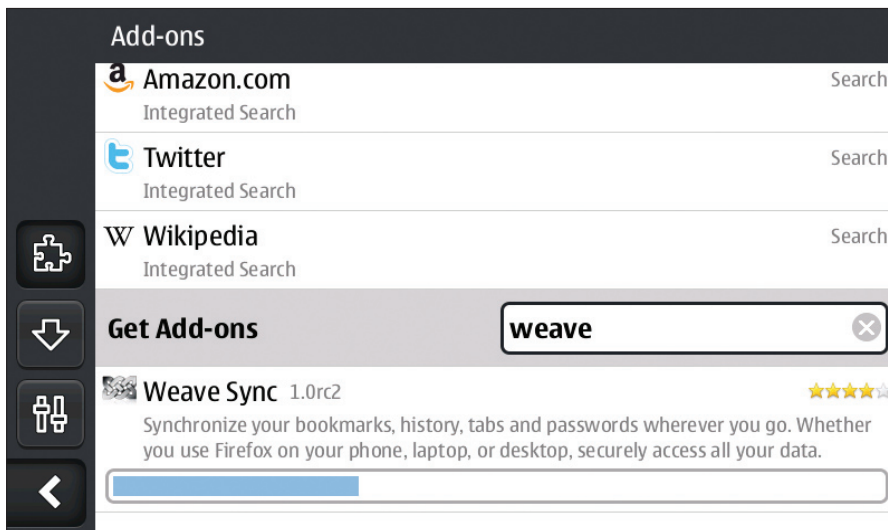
Add-ons

Amazon.com
Integrated Search
Search

Twitter
Integrated Search
Search

Wikipedia
Integrated Search
Search

Get Add-ons
weave

Weave Sync 1.0rc2
Synchronize your bookmarks, history, tabs and passwords wherever you go. Whether you use Firefox on your phone, laptop, or desktop, securely access all your data.